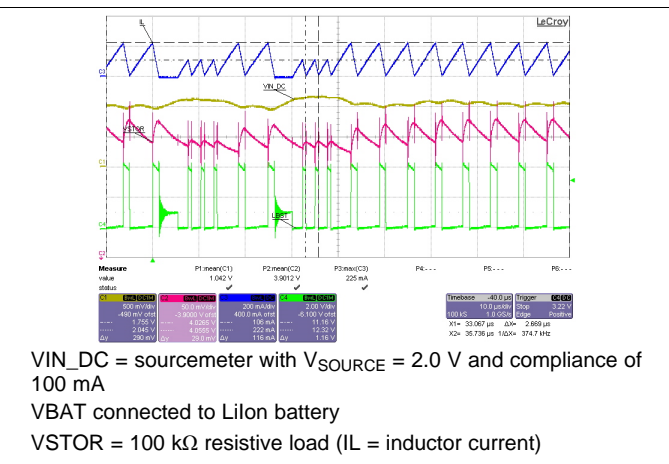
IL

LeCroy

C3

VIN_DC

VSTOR

C1

C4

LBST

C2

Measure
value
status

P1:mean(C1)
1.042 V
✔

P2:mean(C2)
3.9012 V
✔

P3:max(C3)
225 mA
✔

P4:- - -

P5:- - -

P6:- - -

| C1 | BwL DC1M | C2 | BwL DC1M | C3 | BwL DC1M | C4 | BwL DC1M |
|---|---|---|---|---|---|---|---|
| | 500 mV/div | | 50.0 mV/div | | 200 mA/div | | 2.00 V/div |
| | -490 mV ofst | | -3.9000 V ofst | | 400.0 mA ofst | | -6.100 V ofst |
| | 1.755 V | | 4.0265 V | | 108 mA | | 11.16 V |
| | 2.045 V | | 4.0555 V | | 222 mA | | 12.32 V |
| Δy | 290 mV | Δy | 29.0 mV | Δy | 116 mA | Δy | 1.16 V |

Timebase -40.0 μs
10.0 μs/div
100 kS 1.0 GS/s

Trigger C4 DC
Stop 3.22 V
Edge Positive

X1= 33.067 μs ΔX= 2.669 μs
X2= 35.736 μs 1/ΔX= 374.7 kHz

VIN_DC = sourcemeter with $V_{SOURCE}$ = 2.0 V and compliance of 100 mA

VBAT connected to LiIon battery

VSTOR = 100 kΩ resistive load (IL = inductor current)